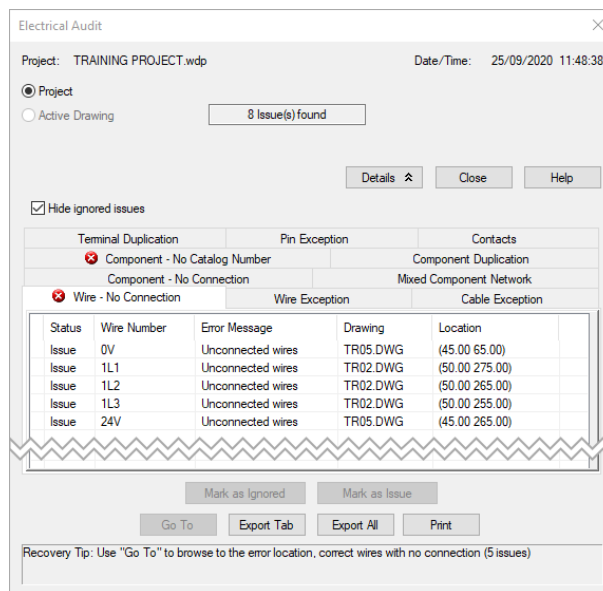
Electrical Audit

Project: TRAINING PROJECT.wdp

Date/Time: 25/09/2020 11:48:38

Project

Active Drawing

8 Issue(s) found

Details

Close

Help

Hide ignored issues

Terminal Duplication | Pin Exception | Contacts

Component - No Catalog Number | Component Duplication

Component - No Connection | Mixed Component Network

Wire - No Connection | Wire Exception | Cable Exception

| Status | Wire Number | Error Message | Drawing | Location |
|---|---|---|---|---|
| Issue | 0V | Unconnected wires | TR05.DWG | (45.00 65.00) |
| Issue | 1L1 | Unconnected wires | TR02.DWG | (50.00 275.00) |
| Issue | 1L2 | Unconnected wires | TR02.DWG | (50.00 265.00) |
| Issue | 1L3 | Unconnected wires | TR02.DWG | (50.00 255.00) |
| Issue | 24V | Unconnected wires | TR05.DWG | (45.00 265.00) |

Mark as Ignored

Mark as Issue

Go To

Export Tab

Export All

Print

Recovery Tip: Use "Go To" to browse to the error location, correct wires with no connection (5 issues)